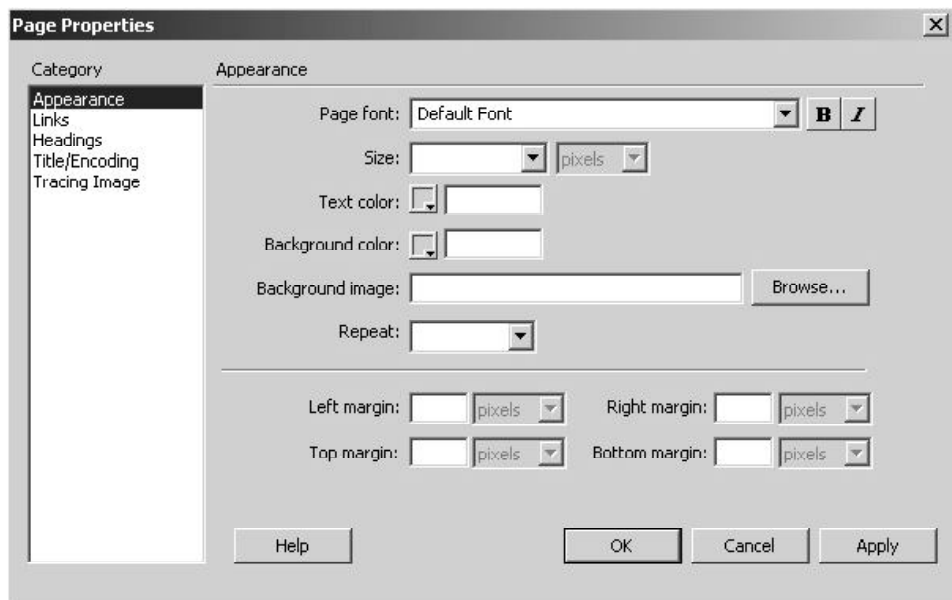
Page Properties

Category

Appearance
Links
Headings
Title/Encoding
Tracing Image

Appearance

Page font: Default Font B I

Size: pixels

Text color:

Background color:

Background image: Browse...

Repeat:

Left margin: pixels Right margin: pixels

Top margin: pixels Bottom margin: pixels

Help OK Cancel Apply